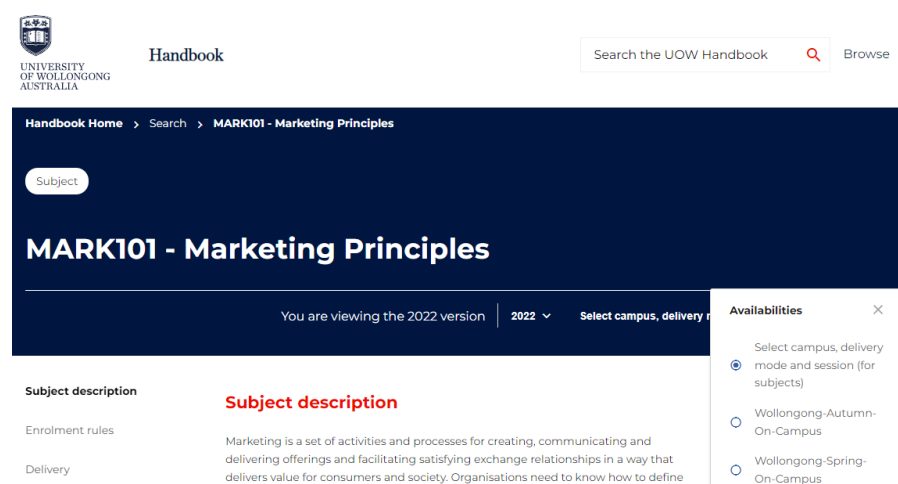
UNIVERSITY OF WOLLONGONG AUSTRALIA

Handbook

Search the UOW Handbook

Browse

Handbook Home › Search › MARK101 - Marketing Principles

Subject

MARK101 - Marketing Principles

You are viewing the 2022 version

2022

Select campus, delivery m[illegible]

Availabilities

Select campus, delivery mode and session (for subjects)

Wollongong-Autumn-On-Campus

Wollongong-Spring-On-Campus

Subject description

Enrolment rules

Delivery

Subject description

Marketing is a set of activities and processes for creating, communicating and delivering offerings and facilitating satisfying exchange relationships in a way that delivers value for consumers and society. Organisations need to know how to define